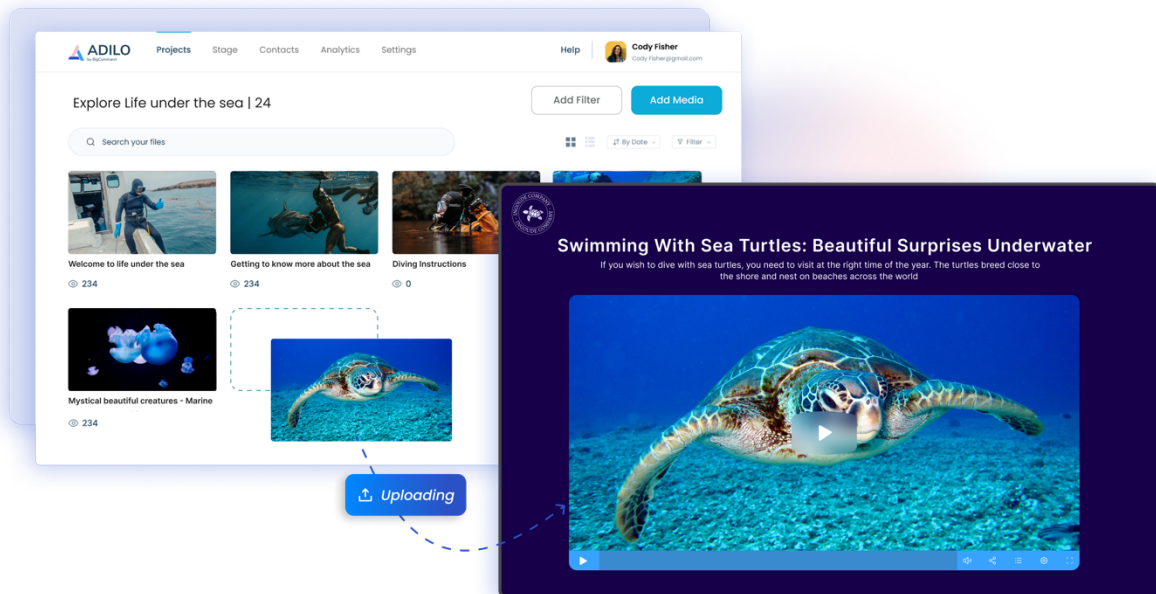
ADILO
by BigCommand

Projects Stage Contacts Analytics Settings

Help

Cody Fisher
Cody.Fisher@gmail.com

Explore Life under the sea | 24

Add Filter

Add Media

Search your files

By Date

Filter

Welcome to life under the sea
234

Getting to know more about the sea
234

Diving Instructions
0

Mystical beautiful creatures - Marine
234

Uploading

Swimming With Sea Turtles: Beautiful Surprises Underwater

If you wish to dive with sea turtles, you need to visit at the right time of the year. The turtles breed close to the shore and nest on beaches across the world